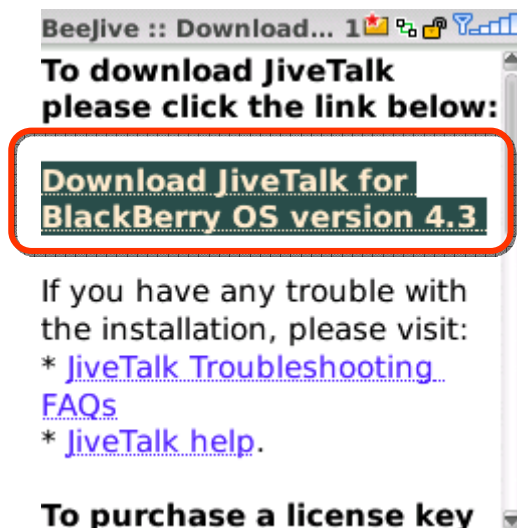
BeeJive :: Download... 1

To download JiveTalk please click the link below:

Download JiveTalk for BlackBerry OS version 4.3

If you have any trouble with the installation, please visit:
* JiveTalk Troubleshooting FAQs
* JiveTalk help.

To purchase a license key